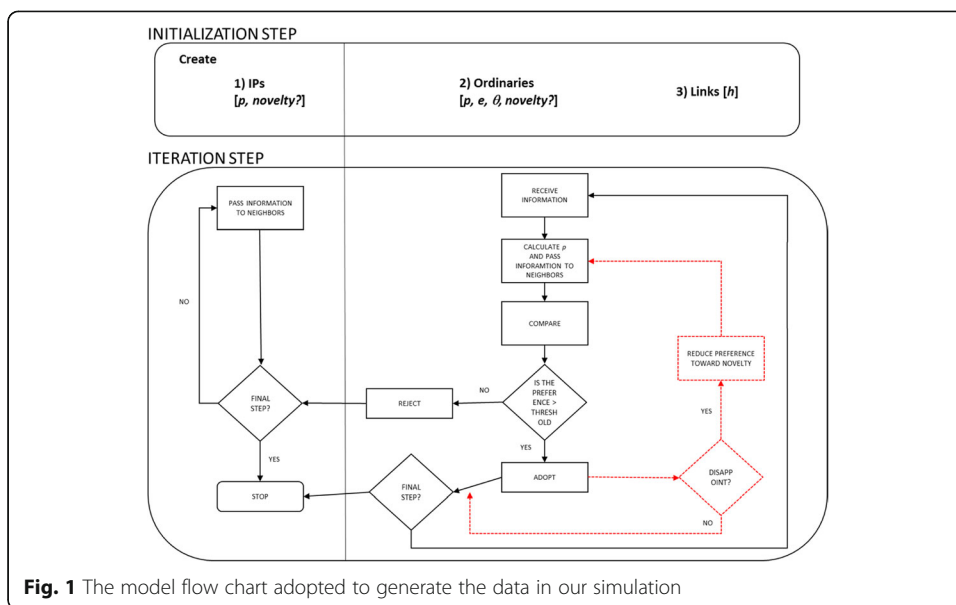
INITIALIZATION STEP

Create

1) IPs
[$p$, novelty?]

2) Ordinaries
[$p$, $e$, $\theta$, novelty?]

3) Links [$h$]

ITERATION STEP

PASS INFORMATION TO NEIGHBORS

NO

FINAL STEP?

YES

STOP

RECEIVE INFORMATION

CALCULATE $p$ AND PASS INFORAMTION TO NEIGHBORS

COMPARE

REDUCE PREFERENCE TOWARD NOVELTY

NO

REJECT

IS THE PREFER ENCE > THRESH OLD

YES

YES

DISAPP OINT?

FINAL STEP?

ADOPT

NO

Fig. 1 The model flow chart adopted to generate the data in our simulation